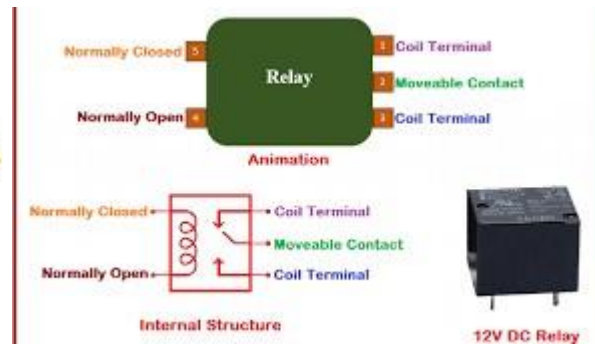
Normally Closed 5

Relay

1 Coil Terminal

2 Moveable Contact

Normally Open 4

3 Coil Terminal

Animation

Normally Closed

Coil Terminal

Moveable Contact

Normally Open

Coil Terminal

Internal Structure

12V DC Relay